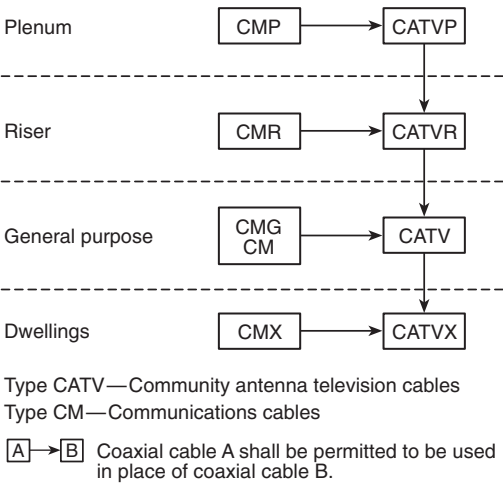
Plenum
CMP
CATVP

Riser
CMR
CATVR

General purpose
CMG
CM
CATV

Dwellings
CMX
CATVX

Type CATV—Community antenna television cables
Type CM—Communications cables

A → B Coaxial cable A shall be permitted to be used in place of coaxial cable B.